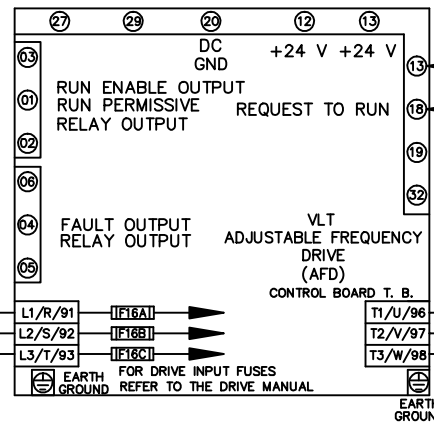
27 29 20 12 13

DC GND

+24 V +24 V

03
01
02

RUN ENABLE OUTPUT
RUN PERMISSIVE
RELAY OUTPUT

REQUEST TO RUN

13
18
19
32

06
04
05

FAULT OUTPUT
RELAY OUTPUT

VLT
ADJUSTABLE FREQUENCY
DRIVE
(AFD)
CONTROL BOARD T. B.

L1/R/91
L2/S/92
L3/T/93

F16A
F16B
F16C

T1/U/96
T2/V/97
T3/W/98

EARTH GROUND

FOR DRIVE INPUT FUSES
REFER TO THE DRIVE MANUAL

EARTH GROUN